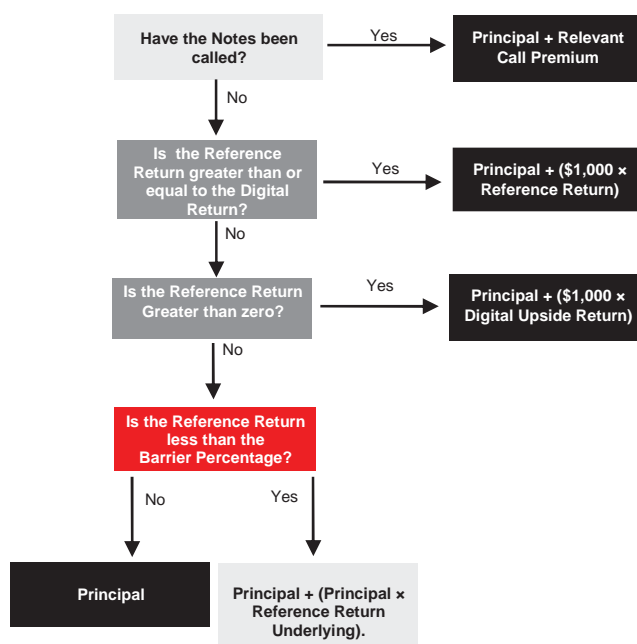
Have the Notes been called?

Yes

Principal + Relevant Call Premium

No

Is the Reference Return greater than or equal to the Digital Return?

Yes

Principal + ($1,000 × Reference Return)

No

Is the Reference Return Greater than zero?

Yes

Principal + ($1,000 × Digital Upside Return)

No

Is the Reference Return less than the Barrier Percentage?

No

Yes

Principal

Principal + (Principal × Reference Return Underlying).